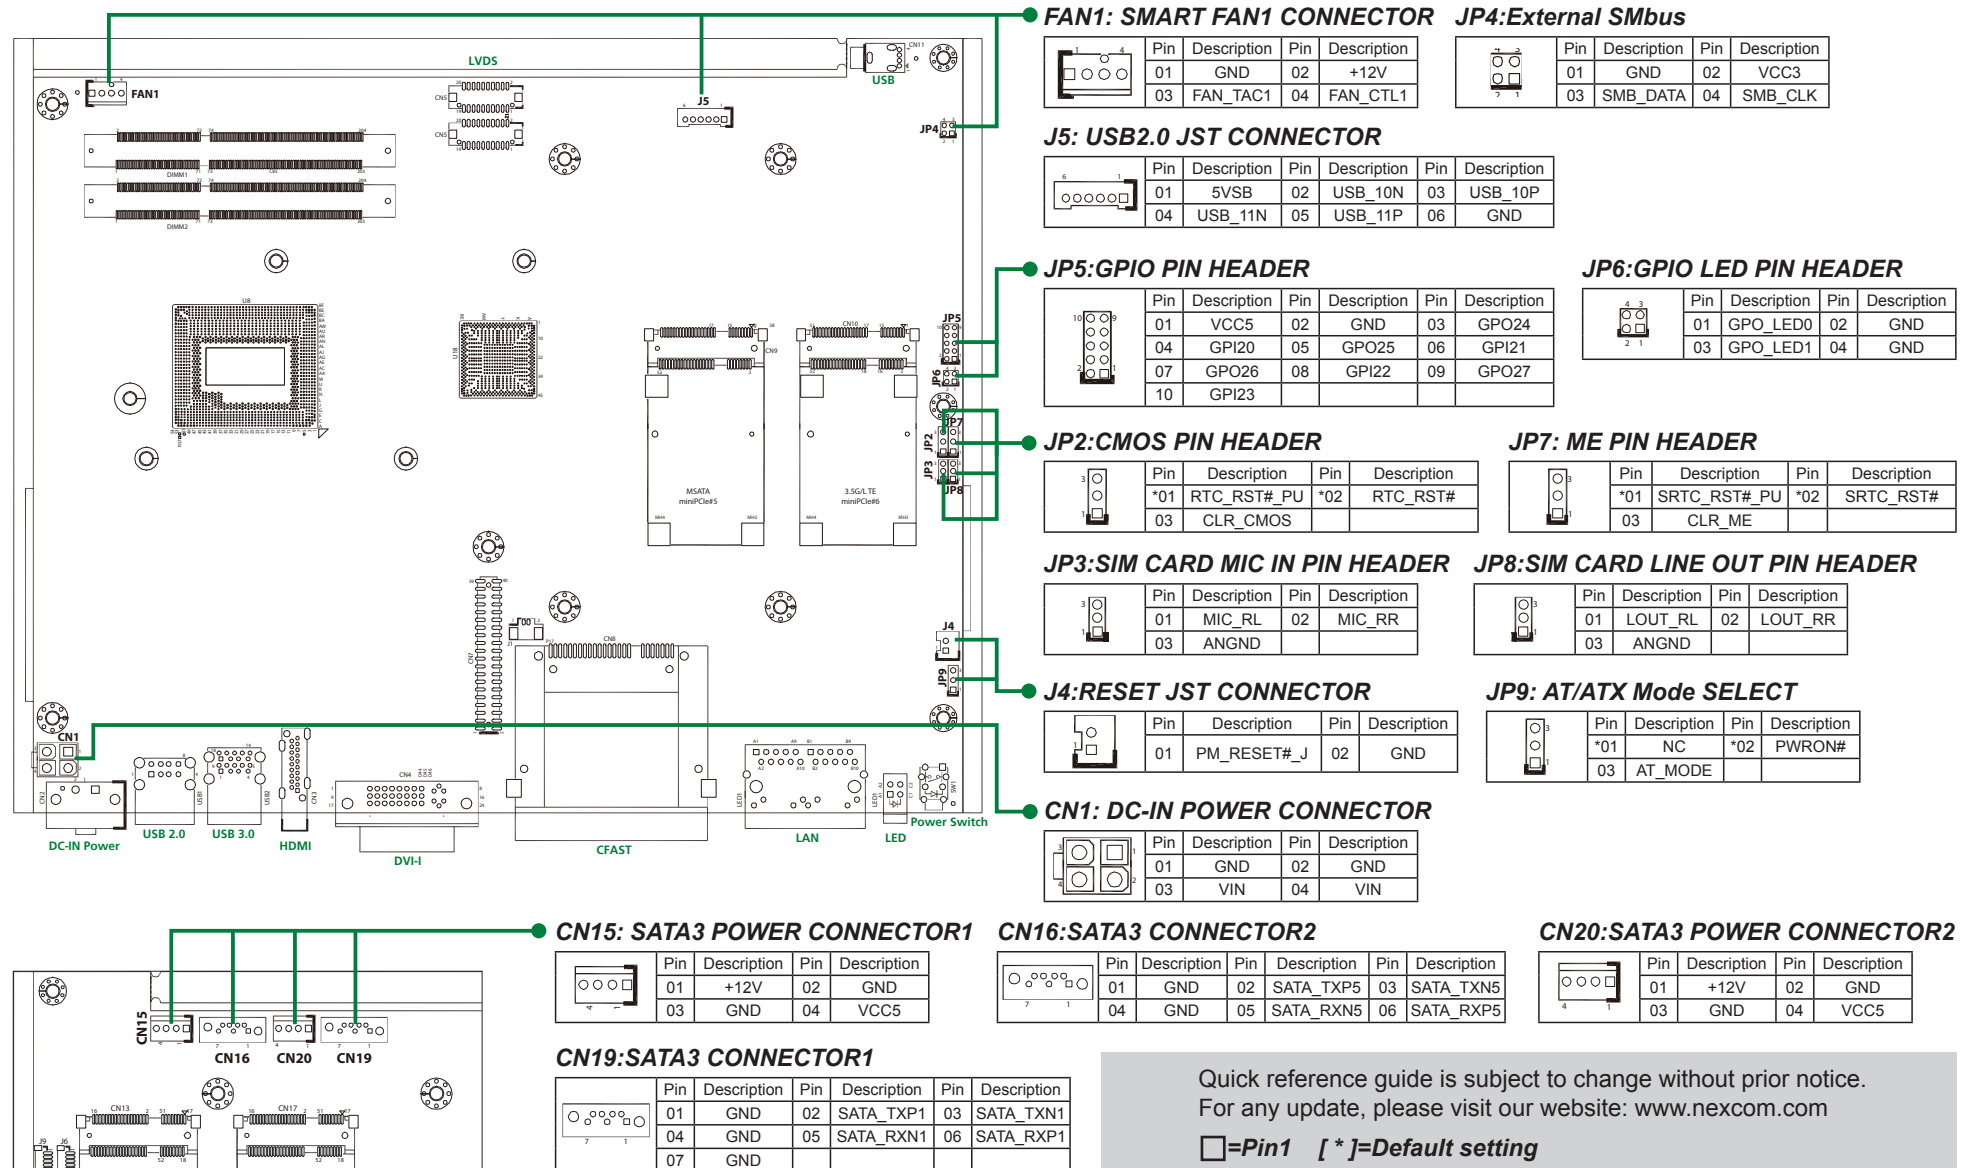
FAN1: SMART FAN1 CONNECTOR

| Pin | Description | Pin | Description |
|---|---|---|---|
| 01 | GND | 02 | +12V |
| 03 | FAN_TAC1 | 04 | FAN_CTL1 |

JP4:External SMbus

| Pin | Description | Pin | Description |
|---|---|---|---|
| 01 | GND | 02 | VCC3 |
| 03 | SMB_DATA | 04 | SMB_CLK |

J5: USB2.0 JST CONNECTOR

| Pin | Description | Pin | Description | Pin | Description |
|---|---|---|---|---|---|
| 01 | 5VSB | 02 | USB_10N | 03 | USB_10P |
| 04 | USB_11N | 05 | USB_11P | 06 | GND |

JP5:GPIO PIN HEADER

| Pin | Description | Pin | Description | Pin | Description |
|---|---|---|---|---|---|
| 01 | VCC5 | 02 | GND | 03 | GPO24 |
| 04 | GPI20 | 05 | GPO25 | 06 | GPI21 |
| 07 | GPO26 | 08 | GPI22 | 09 | GPO27 |
| 10 | GPI23 | | | | |

JP6:GPIO LED PIN HEADER

| Pin | Description | Pin | Description |
|---|---|---|---|
| 01 | GPO_LED0 | 02 | GND |
| 03 | GPO_LED1 | 04 | GND |

JP2:CMOS PIN HEADER

| Pin | Description | Pin | Description |
|---|---|---|---|
| *01 | RTC_RST#_PU | *02 | RTC_RST# |
| 03 | CLR_CMOS | | |

JP7: ME PIN HEADER

| Pin | Description | Pin | Description |
|---|---|---|---|
| *01 | SRTC_RST#_PU | *02 | SRTC_RST# |
| 03 | CLR_ME | | |

JP3:SIM CARD MIC IN PIN HEADER

| Pin | Description | Pin | Description |
|---|---|---|---|
| 01 | MIC_RL | 02 | MIC_RR |
| 03 | ANGND | | |

JP8:SIM CARD LINE OUT PIN HEADER

| Pin | Description | Pin | Description |
|---|---|---|---|
| 01 | LOUT_RL | 02 | LOUT_RR |
| 03 | ANGND | | |

J4:RESET JST CONNECTOR

| Pin | Description | Pin | Description |
|---|---|---|---|
| 01 | PM_RESET#_J | 02 | GND |

JP9: AT/ATX Mode SELECT

| Pin | Description | Pin | Description |
|---|---|---|---|
| *01 | NC | *02 | PWRON# |
| 03 | AT_MODE | | |

CN1: DC-IN POWER CONNECTOR

| Pin | Description | Pin | Description |
|---|---|---|---|
| 01 | GND | 02 | GND |
| 03 | VIN | 04 | VIN |

LVDS FAN1 J5 USB JP4 JP5 JP6 JP7 JP2 JP3 JP8 J4 JP9 CN1 DIMM1 DIMM2 MSATA miniPCIe#5 3.5G/LTE miniPCIe#6 CN8
DC-IN Power USB 2.0 USB 3.0 HDMI DVI-I CFAST LAN LED Power Switch

CN15: SATA3 POWER CONNECTOR1

| Pin | Description | Pin | Description |
|---|---|---|---|
| 01 | +12V | 02 | GND |
| 03 | GND | 04 | VCC5 |

CN16:SATA3 CONNECTOR2

| Pin | Description | Pin | Description | Pin | Description |
|---|---|---|---|---|---|
| 01 | GND | 02 | SATA_TXP5 | 03 | SATA_TXN5 |
| 04 | GND | 05 | SATA_RXN5 | 06 | SATA_RXP5 |

CN20:SATA3 POWER CONNECTOR2

| Pin | Description | Pin | Description |
|---|---|---|---|
| 01 | +12V | 02 | GND |
| 03 | GND | 04 | VCC5 |

CN15 CN16 CN20 CN19 CN13 CN17

CN19:SATA3 CONNECTOR1

| Pin | Description | Pin | Description | Pin | Description |
|---|---|---|---|---|---|
| 01 | GND | 02 | SATA_TXP1 | 03 | SATA_TXN1 |
| 04 | GND | 05 | SATA_RXN1 | 06 | SATA_RXP1 |
| 07 | GND | | | | |

Quick reference guide is subject to change without prior notice.
For any update, please visit our website: www.nexcom.com

□=Pin1 [ * ]=Default setting